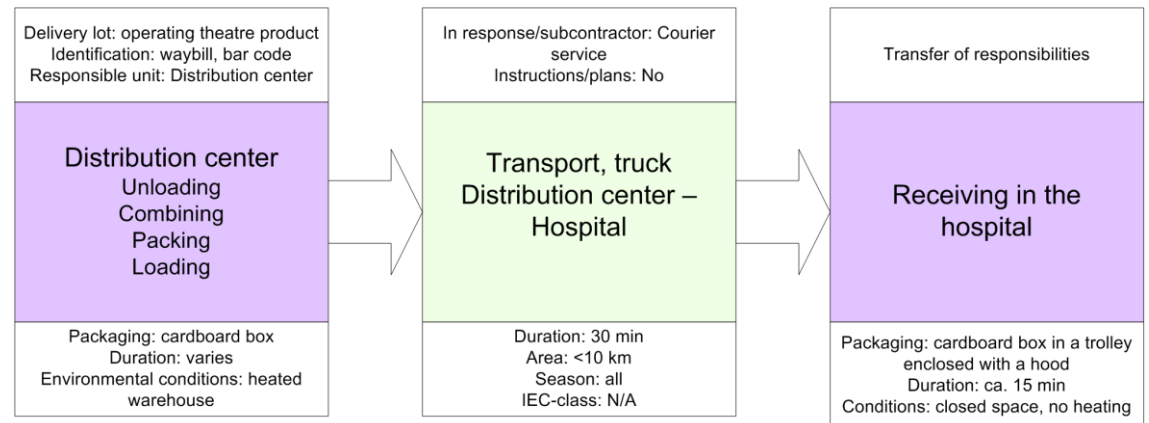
Delivery lot: operating theatre product
Identification: waybill, bar code
Responsible unit: Distribution center

Distribution center
Unloading
Combining
Packing
Loading

Packaging: cardboard box
Duration: varies
Environmental conditions: heated warehouse

In response/subcontractor: Courier service
Instructions/plans: No

Transport, truck
Distribution center – Hospital

Duration: 30 min
Area: <10 km
Season: all
IEC-class: N/A

Transfer of responsibilities

Receiving in the hospital

Packaging: cardboard box in a trolley enclosed with a hood
Duration: ca. 15 min
Conditions: closed space, no heating